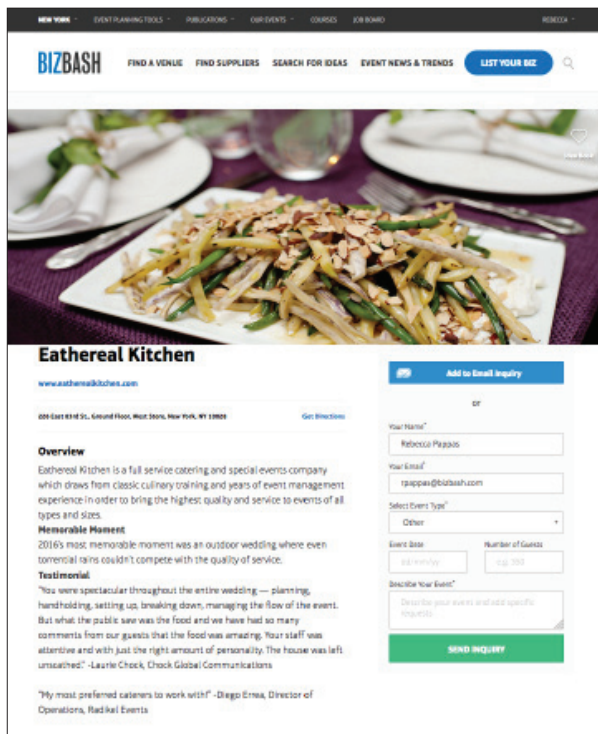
NEW YORK EVENT PLANNING TOOLS PUBLICATIONS OUR EVENTS COURSES JOB BOARD REBECCA

BIZBASH FIND A VENUE FIND SUPPLIERS SEARCH FOR IDEAS EVENT NEWS & TRENDS LIST YOUR BIZ

Eathereal Kitchen

www.eatherealkitchen.com

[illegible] Get Directions

Overview
Eathereal Kitchen is a full service catering and special events company which draws from classic culinary training and years of event management experience in order to bring the highest quality and service to events of all types and sizes.

Memorable Moment
2016's most memorable moment was an outdoor wedding where even torrential rains couldn't compete with the quality of service.

Testimonial
"You were spectacular throughout the entire wedding — planning, handholding, setting up, breaking down, managing the flow of the event. But what the public saw was the food and we have had so many comments from our guests that the food was amazing. Your staff was attentive and with just the right amount of personality. The house was left unscathed." -Laurie Chock, Chock Global Communications

"My most preferred caterers to work with!" -Diego Errea, Director of Operations, Radikal Events

Add to Email Inquiry

or

Your Name*
Rebecca Pappas

Your Email*
rpappas@bizbash.com

Select Event Type*
Other

Event Date
dd/mm/yy

Number of Guests
e.g. 350

Describe Your Event*
Describe your event and add specific requests

SEND INQUIRY